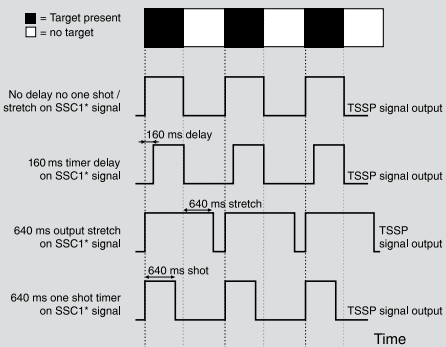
■ = Target present
□ = no target

No delay no one shot / stretch on SSC1* signal

TSSP signal output

160 ms delay

160 ms timer delay on SSC1* signal

TSSP signal output

640 ms stretch

640 ms output stretch on SSC1* signal

TSSP signal output

640 ms shot

640 ms one shot timer on SSC1* signal

TSSP signal output

Time